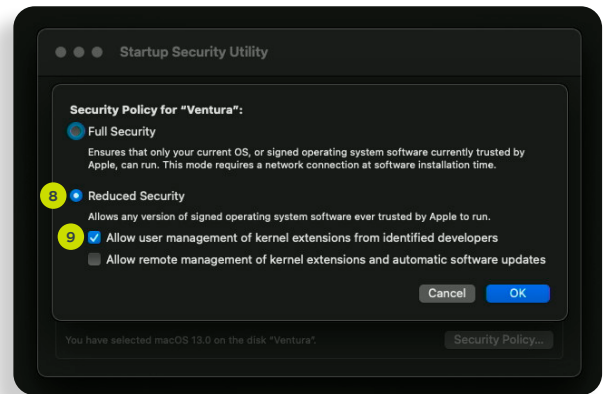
Startup Security Utility

Security Policy for "Ventura":

Full Security

Ensures that only your current OS, or signed operating system software currently trusted by Apple, can run. This mode requires a network connection at software installation time.

8

Reduced Security

Allows any version of signed operating system software ever trusted by Apple to run.

9

Allow user management of kernel extensions from identified developers

Allow remote management of kernel extensions and automatic software updates

Cancel

OK

You have selected macOS 13.0 on the disk "Ventura".

Security Policy...